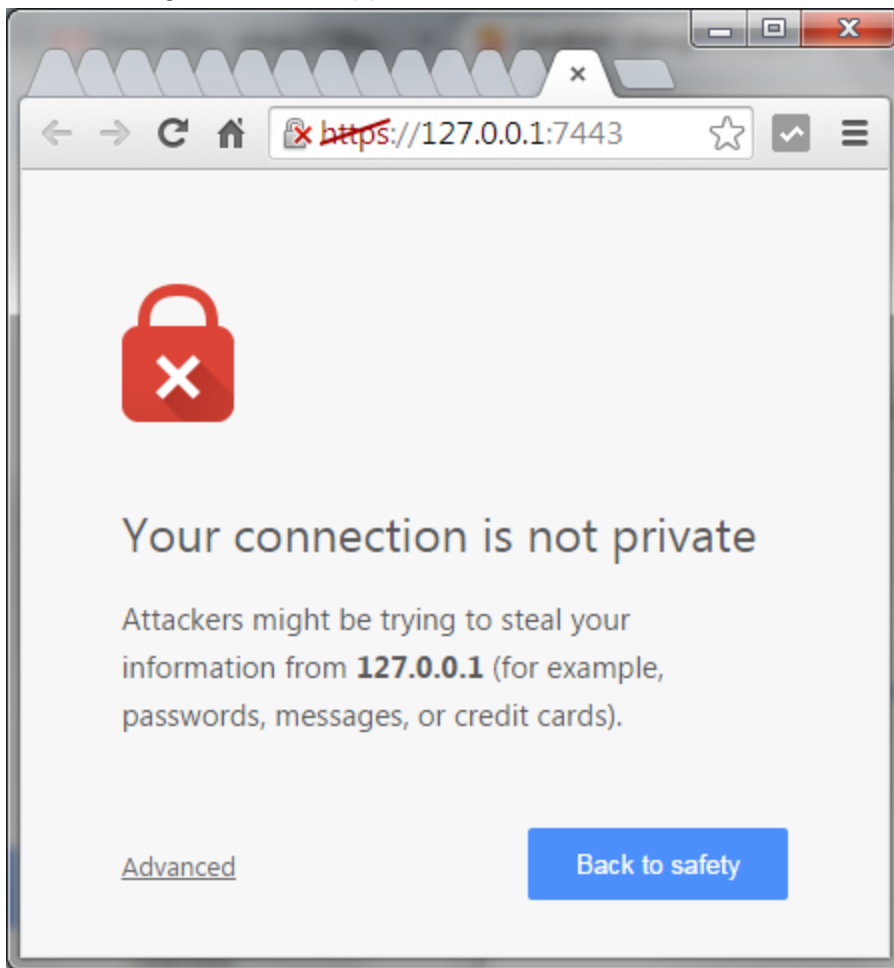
https://127.0.0.1:7443

Your connection is not private

Attackers might be trying to steal your information from **127.0.0.1** (for example, passwords, messages, or credit cards).

Advanced

Back to safety